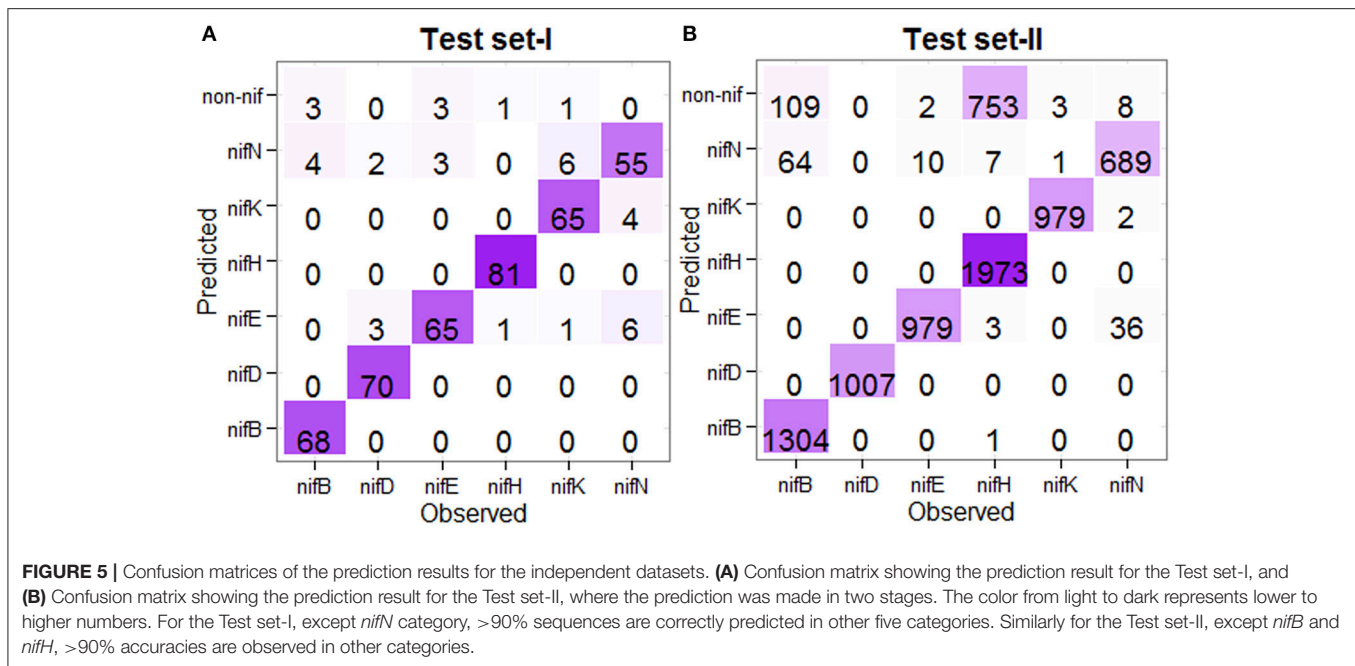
A

Test set-I

| Predicted | | | | | | |
|---|---|---|---|---|---|---|
| non-nif | 3 | 0 | 3 | 1 | 1 | 0 |
| nifN | 4 | 2 | 3 | 0 | 6 | 55 |
| nifK | 0 | 0 | 0 | 0 | 65 | 4 |
| nifH | 0 | 0 | 0 | 81 | 0 | 0 |
| nifE | 0 | 3 | 65 | 1 | 1 | 6 |
| nifD | 0 | 70 | 0 | 0 | 0 | 0 |
| nifB | 68 | 0 | 0 | 0 | 0 | 0 |
| | nifB | nifD | nifE | nifH | nifK | nifN |

Observed

B

Test set-II

| Predicted | | | | | | |
|---|---|---|---|---|---|---|
| non-nif | 109 | 0 | 2 | 753 | 3 | 8 |
| nifN | 64 | 0 | 10 | 7 | 1 | 689 |
| nifK | 0 | 0 | 0 | 0 | 979 | 2 |
| nifH | 0 | 0 | 0 | 1973 | 0 | 0 |
| nifE | 0 | 0 | 979 | 3 | 0 | 36 |
| nifD | 0 | 1007 | 0 | 0 | 0 | 0 |
| nifB | 1304 | 0 | 0 | 1 | 0 | 0 |
| | nifB | nifD | nifE | nifH | nifK | nifN |

Observed

FIGURE 5 | Confusion matrices of the prediction results for the independent datasets. (A) Confusion matrix showing the prediction result for the Test set-I, and (B) Confusion matrix showing the prediction result for the Test set-II, where the prediction was made in two stages. The color from light to dark represents lower to higher numbers. For the Test set-I, except nifN category, >90% sequences are correctly predicted in other five categories. Similarly for the Test set-II, except nifB and nifH, >90% accuracies are observed in other categories.